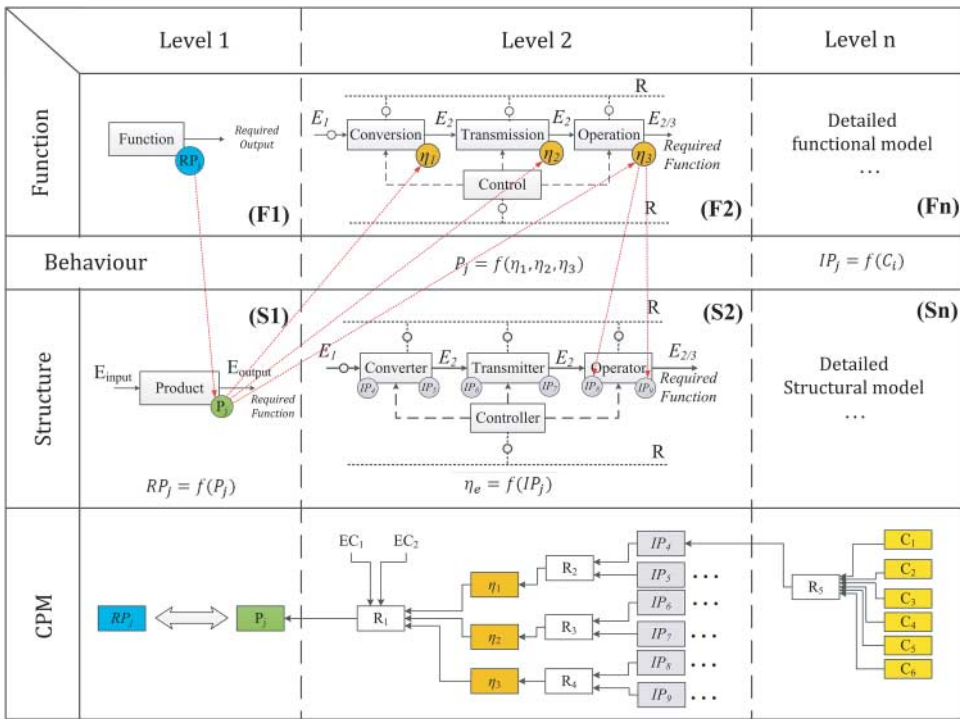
Level 1

Level 2

Level n

Function

Function

RP

Required Output

(F1)

R

$E_1$

Conversion

$\eta_1$

$E_2$

Transmission

$\eta_2$

$E_2$

Operation

$\eta_3$

$E_{2/3}$

Required Function

Control

R

(F2)

Detailed functional model

…

(Fn)

Behaviour

$P_j = f(\eta_1, \eta_2, \eta_3)$

$IP_j = f(C_i)$

Structure

(S1)

$E_{input}$

Product

$P_j$

$E_{output}$

Required Function

$RP_j = f(P_j)$

R

(S2)

$E_1$

Converter

$IP_4$

$IP_5$

$E_2$

Transmitter

$IP_6$

$IP_7$

$E_2$

Operator

$IP_8$

$IP_9$

$E_{2/3}$

Required Function

Controller

R

$\eta_e = f(IP_j)$

(Sn)

Detailed Structural model

…

CPM

$RP_j$

$P_j$

$EC_1$

$EC_2$

$R_1$

$\eta_1$

$\eta_2$

$\eta_3$

$R_2$

$R_3$

$R_4$

$IP_4$

$IP_5$

$IP_6$

$IP_7$

$IP_8$

$IP_9$

…

…

…

…

…

$R_5$

$C_1$

$C_2$

$C_3$

$C_4$

$C_5$

$C_6$